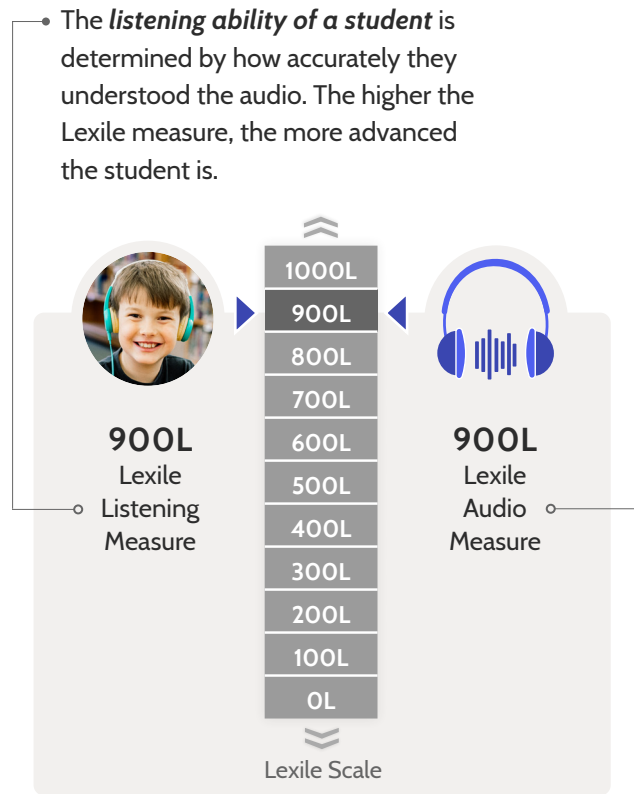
The ***listening ability of a student*** is determined by how accurately they understood the audio. The higher the Lexile measure, the more advanced the student is.

1000L
900L
800L
700L
600L
500L
400L
300L
200L
100L
0L

Lexile Scale

900L
Lexile
Listening
Measure

900L
Lexile
Audio
Measure